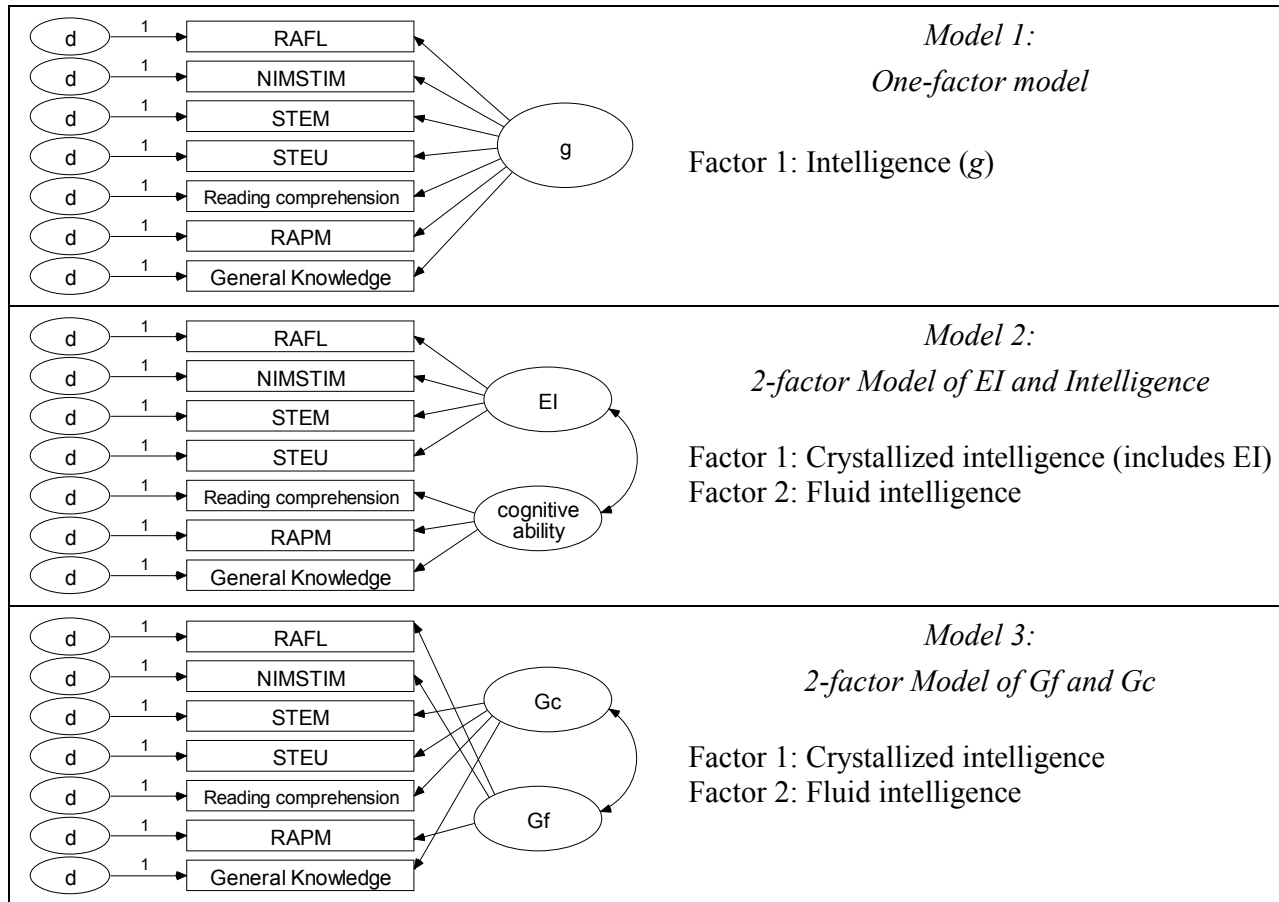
d 1 RAFL
d 1 NIMSTIM
d 1 STEM
d 1 STEU
d 1 Reading comprehension
d 1 RAPM
d 1 General Knowledge
g

*Model 1:*
*One-factor model*

Factor 1: Intelligence (*g*)

d 1 RAFL
d 1 NIMSTIM
d 1 STEM
d 1 STEU
d 1 Reading comprehension
d 1 RAPM
d 1 General Knowledge
EI
cognitive ability

*Model 2:*
*2-factor Model of EI and Intelligence*

Factor 1: Crystallized intelligence (includes EI)
Factor 2: Fluid intelligence

d 1 RAFL
d 1 NIMSTIM
d 1 STEM
d 1 STEU
d 1 Reading comprehension
d 1 RAPM
d 1 General Knowledge
Gc
Gf

*Model 3:*
*2-factor Model of Gf and Gc*

Factor 1: Crystallized intelligence
Factor 2: Fluid intelligence